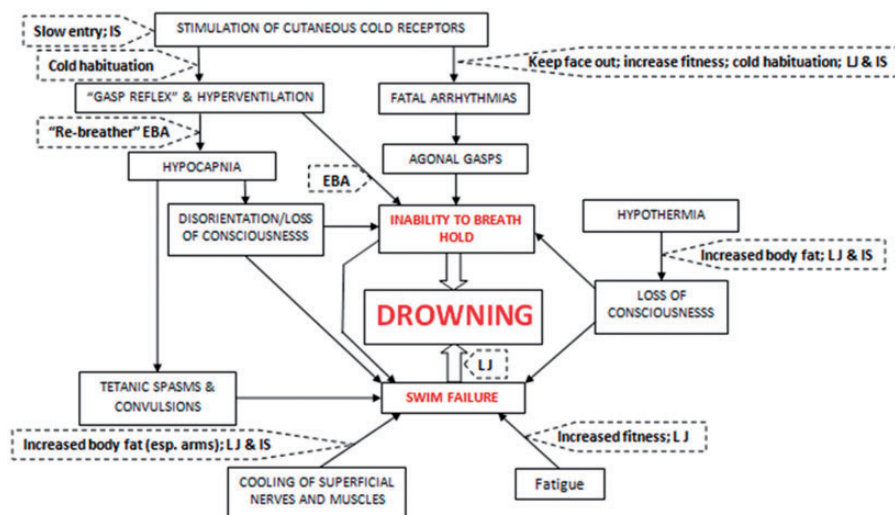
Slow entry; IS

STIMULATION OF CUTANEOUS COLD RECEPTORS

Cold habituation

Keep face out; increase fitness; cold habituation; LJ & IS

"GASP REFLEX" & HYPERVENTILATION

FATAL ARRHYTHMIAS

"Re-breather" EBA

HYPOCAPNIA

AGONAL GASPS

EBA

DISORIENTATION/LOSS OF CONSCIOUSNESSS

INABILITY TO BREATH HOLD

HYPOTHERMIA

Increased body fat; LJ & IS

DROWNING

LOSS OF CONSCIOUSNESSS

LJ

TETANIC SPASMS & CONVULSIONS

SWIM FAILURE

Increased body fat (esp. arms); LJ & IS

Increased fitness; L J

COOLING OF SUPERFICIAL NERVES AND MUSCLES

Fatigue